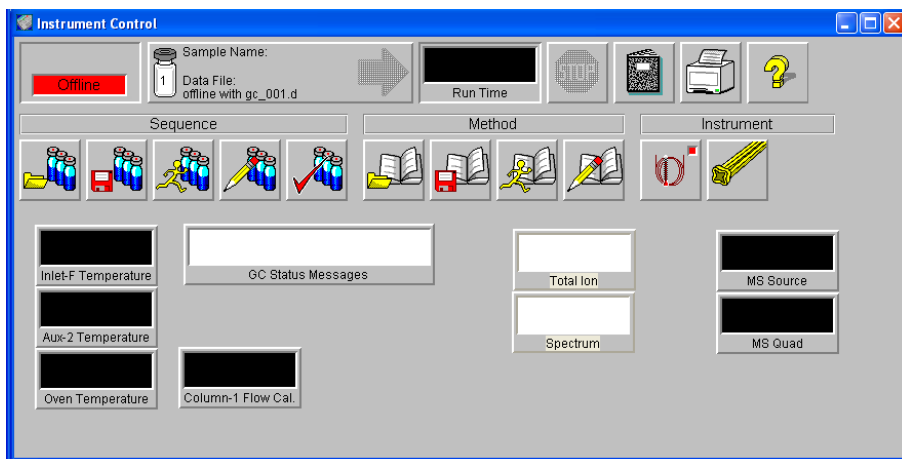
Instrument Control

Offline

1

Sample Name:

Data File:
offline with gc_001.d

Run Time

STOP

Sequence

Method

Instrument

Inlet-F Temperature

GC Status Messages

Total Ion

MS Source

Aux-2 Temperature

Spectrum

MS Quad

Oven Temperature

Column-1 Flow Cal.